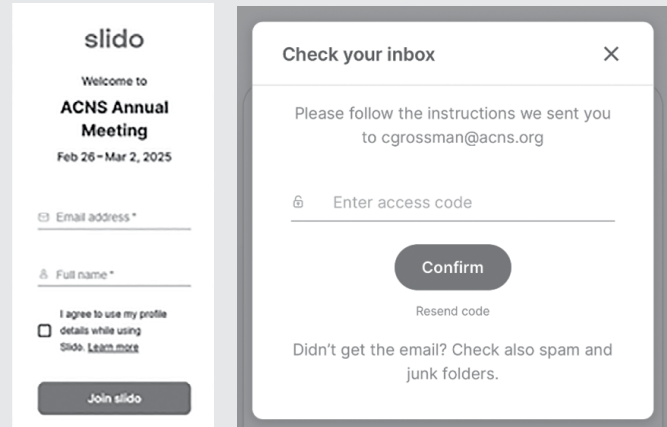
slido

Welcome to

ACNS Annual Meeting

Feb 26 – Mar 2, 2025

Email address *

Full name *

I agree to use my profile details while using Slido. Learn more

Join slido

Check your inbox

×

Please follow the instructions we sent you to cgrossman@acns.org

Enter access code

Confirm

Resend code

Didn't get the email? Check also spam and junk folders.